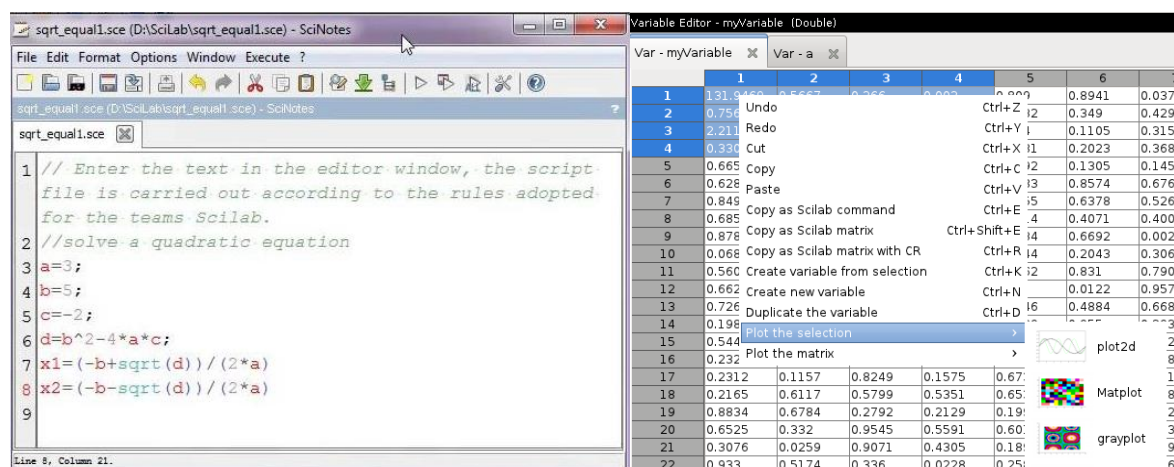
sqrt_equal1.sce (D:\SciLab\sqrt_equal1.sce) - SciNotes

File Edit Format Options Window Execute ?

sqrt_equal1.sce (D:\SciLab\sqrt_equal1.sce) - SciNotes

sqrt_equal1.sce

1 // Enter the text in the editor window, the script file is carried out according to the rules adopted for the teams Scilab.
2 //solve a quadratic equation
3 a=3;
4 b=5;
5 c=-2;
6 d=b^2-4*a*c;
7 x1=(-b+sqrt(d))/(2*a)
8 x2=(-b-sqrt(d))/(2*a)
9

Line 8, Column 21.

Variable Editor - myVariable (Double)

Var - myVariable | Var - a

| | 1 | 2 | 3 | 4 | 5 | 6 | 7 |
|---|---|---|---|---|---|---|---|
| 1 | 131.9460 | 0.5667 | 0.266 | 0.002 | 0.809 | 0.8941 | 0.037 |
| 2 | 0.756 | | | | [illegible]2 | 0.349 | 0.429 |
| 3 | 2.211 | | | | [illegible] | 0.1105 | 0.315 |
| 4 | 0.330 | | | | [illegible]1 | 0.2023 | 0.368 |
| 5 | 0.665 | | | | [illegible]2 | 0.1305 | 0.145 |
| 6 | 0.628 | | | | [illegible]3 | 0.8574 | 0.676 |
| 7 | 0.849 | | | | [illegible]5 | 0.6378 | 0.526 |
| 8 | 0.685 | | | | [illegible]4 | 0.4071 | 0.400 |
| 9 | 0.878 | | | | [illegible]4 | 0.6692 | 0.002 |
| 10 | 0.068 | | | | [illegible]4 | 0.2043 | 0.306 |
| 11 | 0.560 | | | | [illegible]2 | 0.831 | 0.790 |
| 12 | 0.662 | | | | | 0.0122 | 0.957 |
| 13 | 0.726 | | | | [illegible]6 | 0.4884 | 0.668 |
| 14 | 0.198 | | | | | | |
| 15 | 0.544 | | | | | | |
| 16 | 0.232 | | | | | | |
| 17 | 0.2312 | 0.1157 | 0.8249 | 0.1575 | 0.67 | | |
| 18 | 0.2165 | 0.6117 | 0.5799 | 0.5351 | 0.65 | | |
| 19 | 0.8834 | 0.6784 | 0.2792 | 0.2129 | 0.19 | | |
| 20 | 0.6525 | 0.332 | 0.9545 | 0.5591 | 0.60 | | |
| 21 | 0.3076 | 0.0259 | 0.9071 | 0.4305 | 0.18 | | |
| 22 | 0.933 | 0.5174 | 0.336 | 0.0228 | 0.25 | | |

Undo Ctrl+Z
Redo Ctrl+Y
Cut Ctrl+X
Copy Ctrl+C
Paste Ctrl+V
Copy as Scilab command Ctrl+E
Copy as Scilab matrix Ctrl+Shift+E
Copy as Scilab matrix with CR Ctrl+R
Create variable from selection Ctrl+K
Create new variable Ctrl+N
Duplicate the variable Ctrl+D
Plot the selection ›
Plot the matrix ›

plot2d
Matplot
grayplot